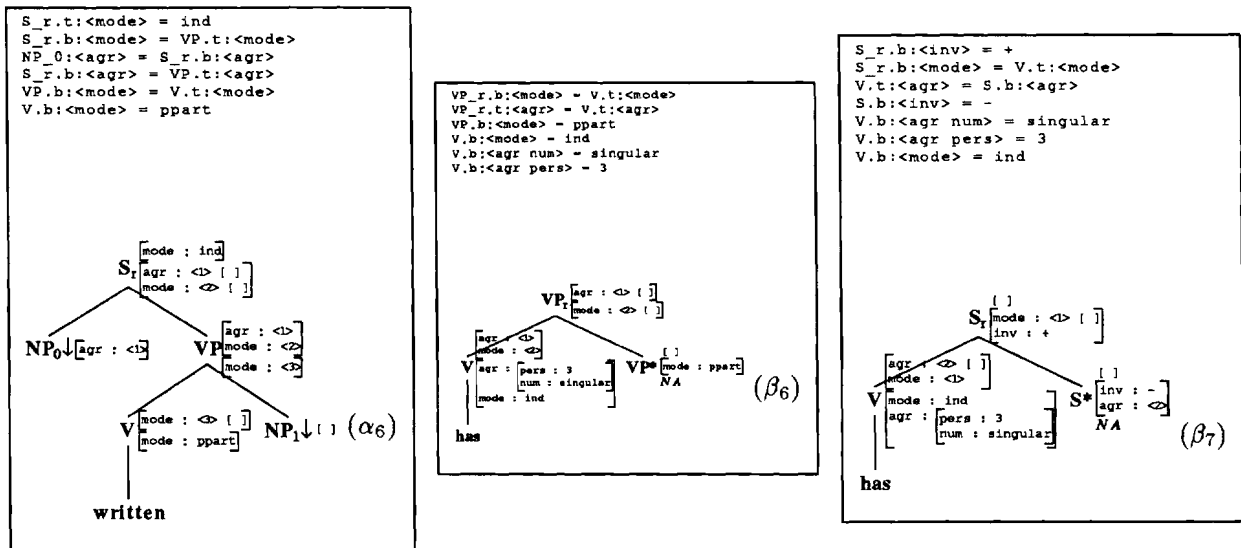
S_r.t:<mode> = ind
S_r.b:<mode> = VP.t:<mode>
NP_0:<agr> = S_r.b:<agr>
S_r.b:<agr> = VP.t:<agr>
VP.b:<mode> = V.t:<mode>
V.b:<mode> = ppart

$S_r$ [mode : ind] [agr : <1> [ ] mode : <2> [ ]]

$NP_0\downarrow$ [agr : <1>]

VP [agr : <1> mode : <2>] [mode : <3>]

V [mode : <3> [ ]] [mode : ppart]

$NP_1\downarrow$ [ ] $(\alpha_6)$

written

VP_r.b:<mode> = V.t:<mode>
VP_r.t:<agr> = V.t:<agr>
VP.b:<mode> = ppart
V.b:<mode> = ind
V.b:<agr num> = singular
V.b:<agr pers> = 3

$VP_r$ [agr : <1> [ ]] [mode : <2> [ ]]

V [agr : <1> mode : <2>] [agr : [pers : 3 num : singular] mode : ind]

VP* [ ] [mode : ppart] NA

$(\beta_6)$

has

S_r.b:<inv> = +
S_r.b:<mode> = V.t:<mode>
V.t:<agr> = S.b:<agr>
S.b:<inv> = -
V.b:<agr num> = singular
V.b:<agr pers> = 3
V.b:<mode> = ind

$S_r$ [ ] [mode : <1> [ ] inv : +]

V [agr : <2> [ ] mode : <1>] [mode : ind agr : [pers : 3 num : singular]]

S* [ ] [inv : - agr : <2>] NA

$(\beta_7)$

has